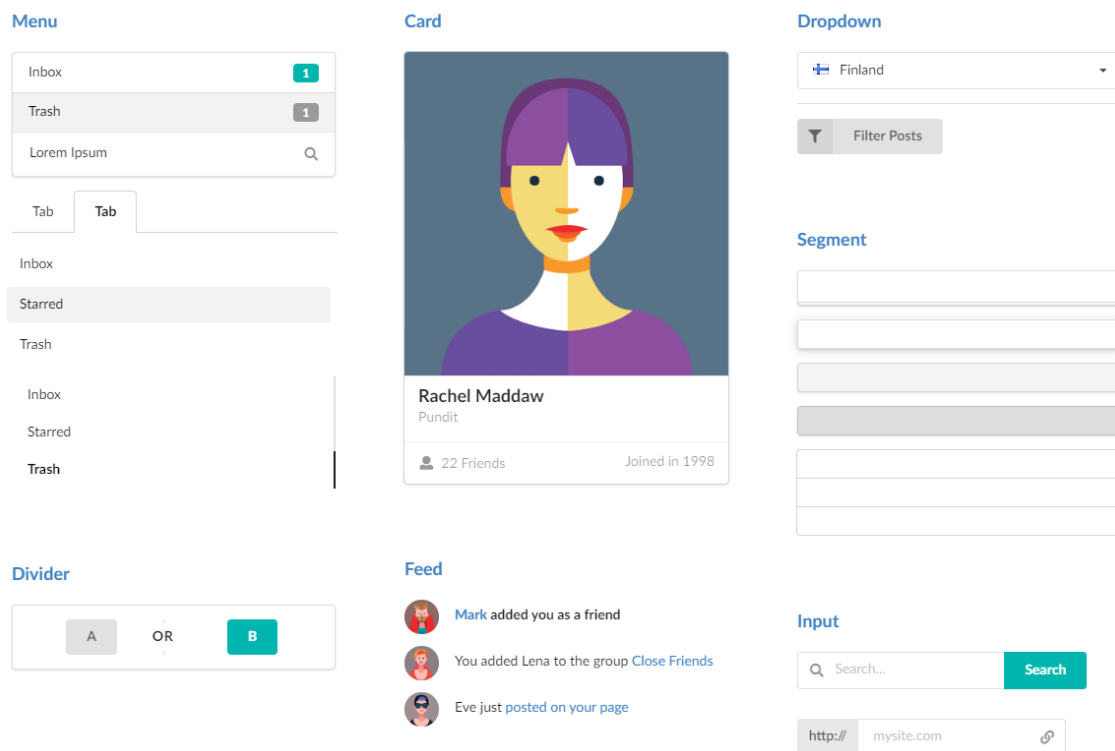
Menu

Inbox 1
Trash 1
Lorem Ipsum

Tab Tab

Inbox
Starred
Trash

Inbox
Starred
Trash

Divider

A OR B

Card

Rachel Maddaw
Pundit
22 Friends Joined in 1998

Feed

Mark added you as a friend
You added Lena to the group Close Friends
Eve just posted on your page

Dropdown

Finland

Filter Posts

Segment

Input

Search... Search

http:// mysite.com